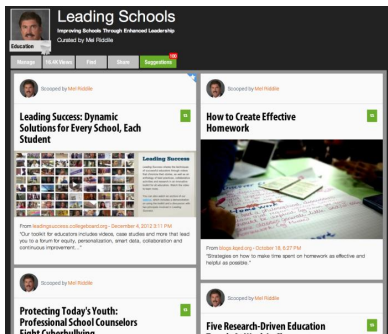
Leading Schools

Improving Schools Through Enhanced Leadership

Curated by Mel Riddile

Education

Manage

16.4K Views

Find

Share

Suggestions

Scooped by Mel Riddile

Leading Success: Dynamic Solutions for Every School, Each Student

Leading Success

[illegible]

From leadingsuccess.collegeboard.org - December 4, 2012 8:11 PM

"Our toolkit for educators includes videos, case studies and more that lead you to a forum for equity, personalization, smart data, collaboration and continuous improvement..."

Scooped by Mel Riddile

How to Create Effective Homework

From blogs.kqed.org - October 18, 5:37 PM

"Strategies on how to make time spent on homework as effective and helpful as possible."

Scooped by Mel Riddile

Protecting Today's Youth: Professional School Counselors Fight Cyberbullying

Scooped by Mel Riddile

Five Research-Driven Education